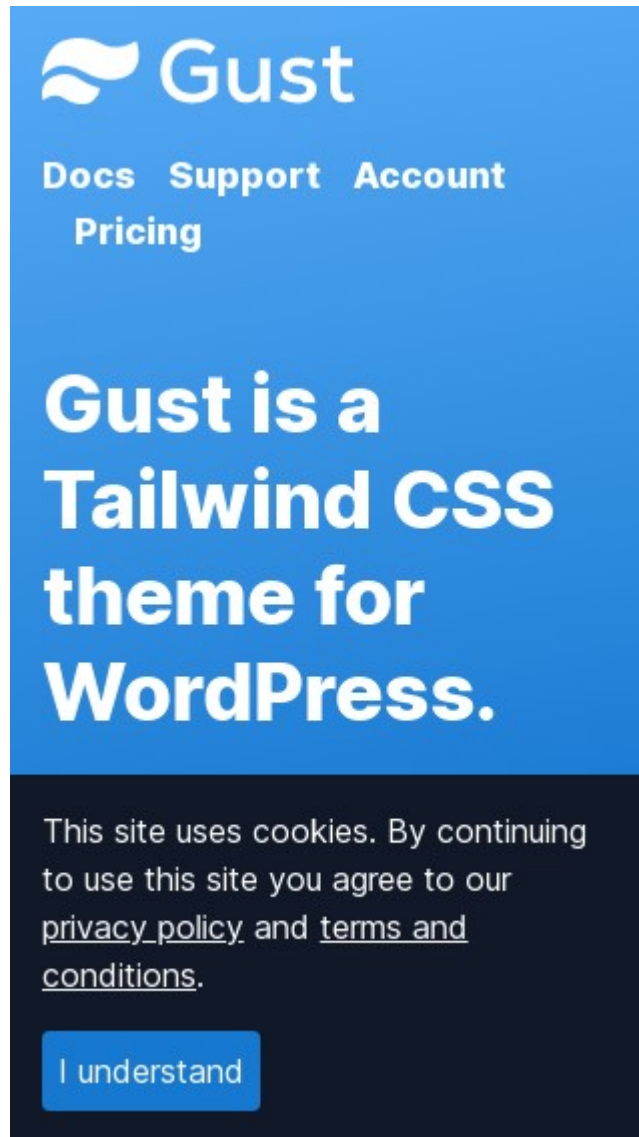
Gust

Docs Support Account Pricing

Gust is a Tailwind CSS theme for WordPress.

This site uses cookies. By continuing to use this site you agree to our privacy policy and terms and conditions.

I understand